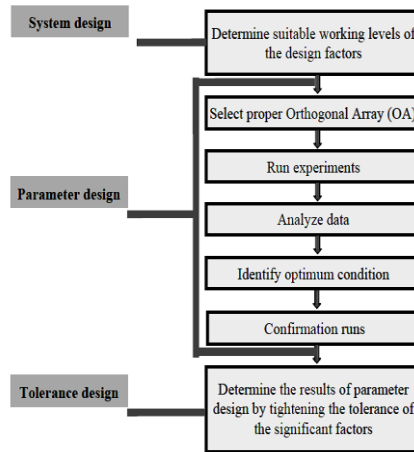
System design

Determine suitable working levels of the design factors

Parameter design

Select proper Orthogonal Array (OA)

Run experiments

Analyze data

Identify optimum condition

Confirmation runs

Tolerance design

Determine the results of parameter design by tightening the tolerance of the significant factors